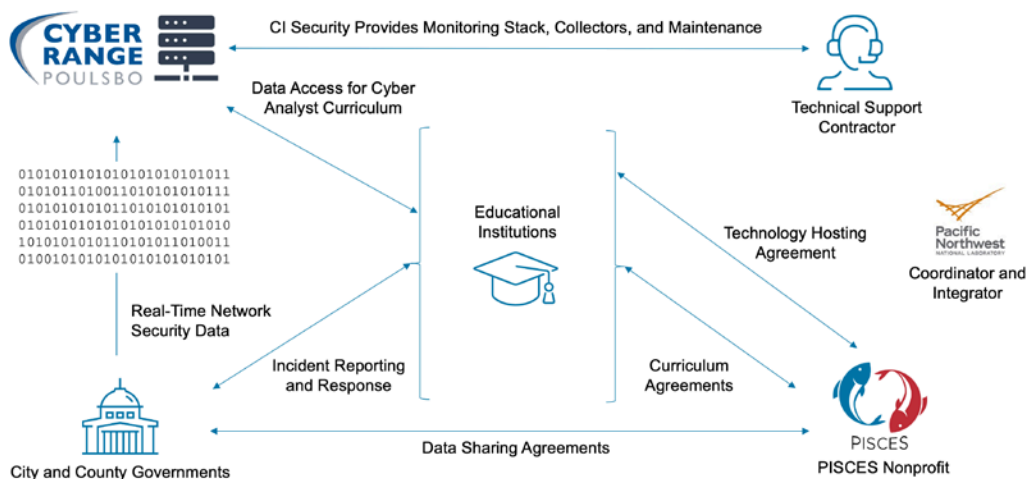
CYBER RANGE POULSBO

CI Security Provides Monitoring Stack, Collectors, and Maintenance

Technical Support Contractor

Data Access for Cyber Analyst Curriculum

010101010101010101010101011
010101101001101010101010111
010101010101101010101010101
010101010101010101010101010
101010101011010101011010011
010010101010101010101010101

Educational Institutions

Technology Hosting Agreement

Pacific Northwest NATIONAL LABORATORY

Coordinator and Integrator

Real-Time Network Security Data

Incident Reporting and Response

Curriculum Agreements

PISCES

Data Sharing Agreements

City and County Governments

PISCES Nonprofit